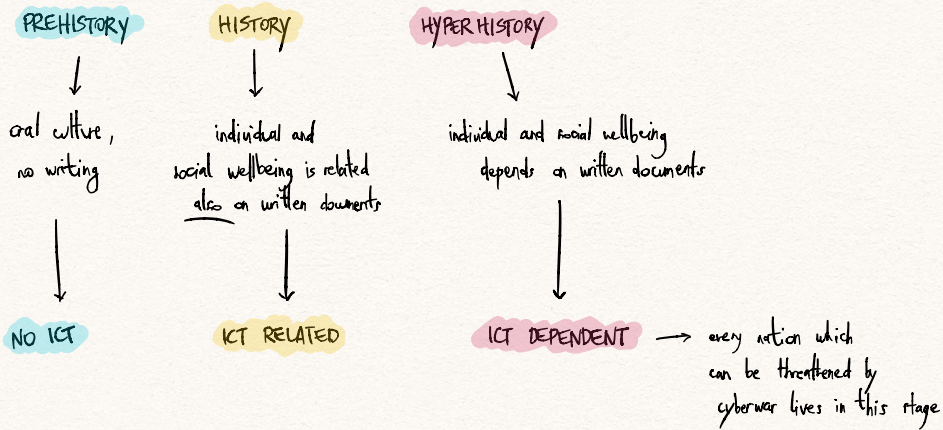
PREHISTORY

oral culture, no writing

NO ICT

HISTORY

individual and social wellbeing is related also on written documents

ICT RELATED

HYPER HISTORY

individual and social wellbeing depends on written documents

ICT DEPENDENT

every nation which can be threattened by cyberwar lives in this stage